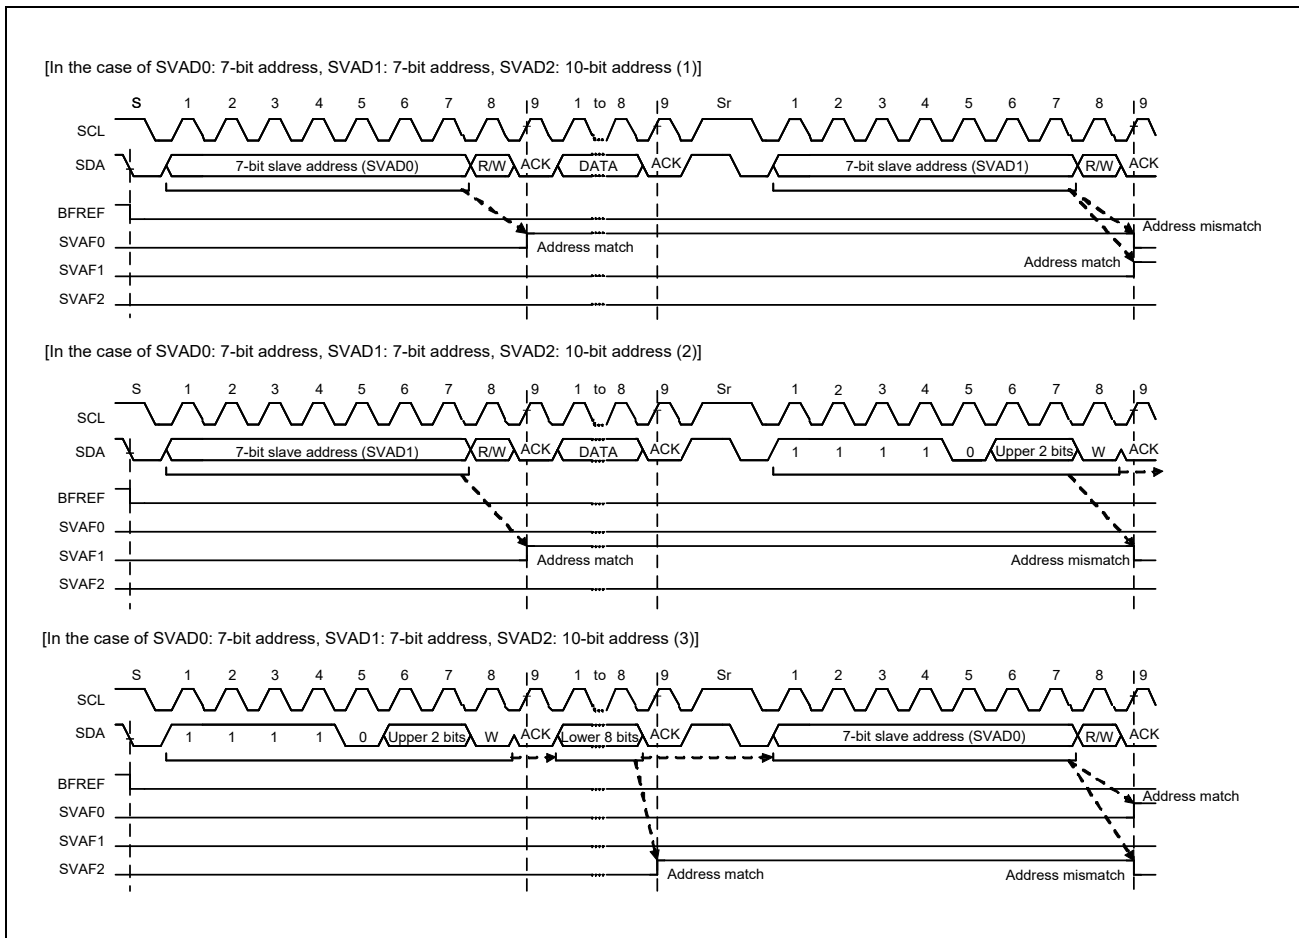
[In the case of SVAD0: 7-bit address, SVAD1: 7-bit address, SVAD2: 10-bit address (1)]

S 1 2 3 4 5 6 7 8 9 1 to 8 9 Sr 1 2 3 4 5 6 7 8 9

SCL

SDA 7-bit slave address (SVAD0) R/W ACK DATA ACK 7-bit slave address (SVAD1) R/W ACK

BFREF

SVAF0

SVAF1

SVAF2

Address mismatch

Address match

Address match

[In the case of SVAD0: 7-bit address, SVAD1: 7-bit address, SVAD2: 10-bit address (2)]

S 1 2 3 4 5 6 7 8 9 1 to 8 9 Sr 1 2 3 4 5 6 7 8 9

SCL

SDA 7-bit slave address (SVAD1) R/W ACK DATA ACK 1 1 1 1 0 Upper 2 bits W ACK

BFREF

SVAF0

SVAF1

SVAF2

Address match

Address mismatch

[In the case of SVAD0: 7-bit address, SVAD1: 7-bit address, SVAD2: 10-bit address (3)]

S 1 2 3 4 5 6 7 8 9 1 to 8 9 Sr 1 2 3 4 5 6 7 8 9

SCL

SDA 1 1 1 1 0 Upper 2 bits W ACK Lower 8 bits ACK 7-bit slave address (SVAD0) R/W ACK

BFREF

SVAF0

SVAF1

SVAF2

Address match

Address match

Address mismatch